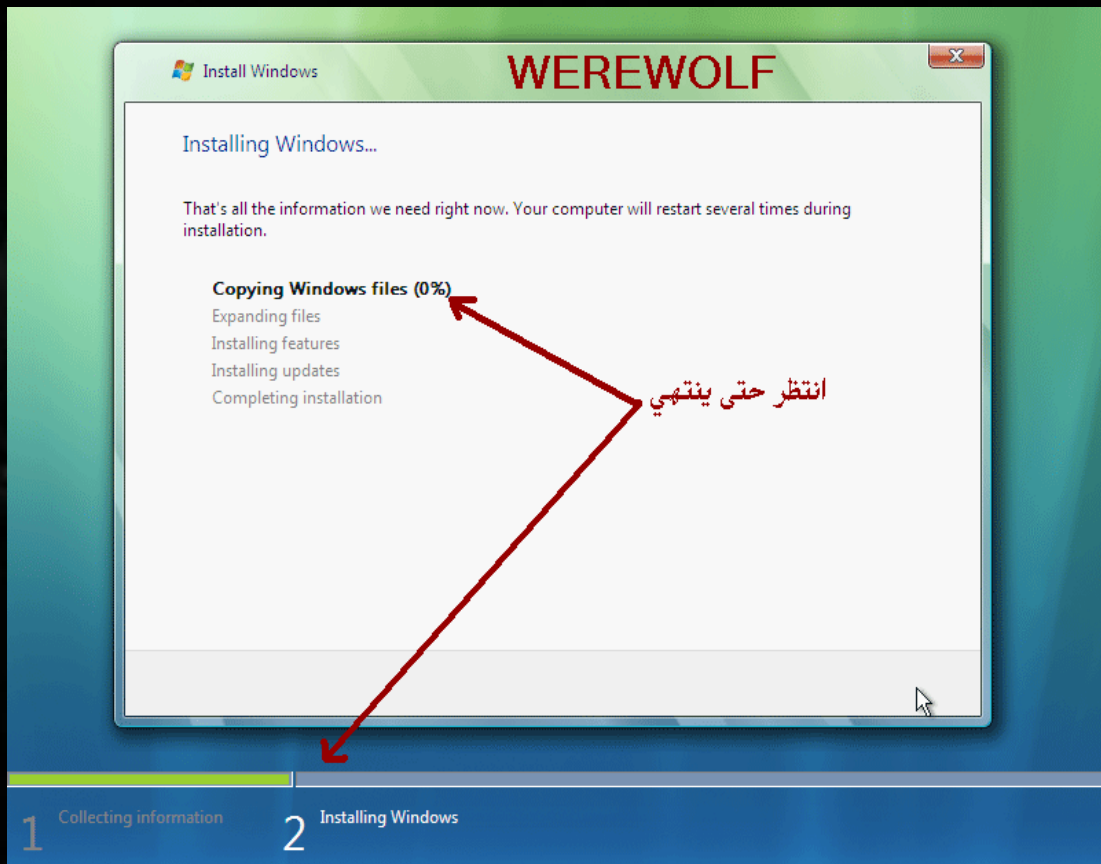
Install Windows

WEREWOLF

Installing Windows...

That's all the information we need right now. Your computer will restart several times during installation.

Copying Windows files (0%)
Expanding files
Installing features
Installing updates
Completing installation

انتظر حتى ينتهي

1 Collecting information

2 Installing Windows